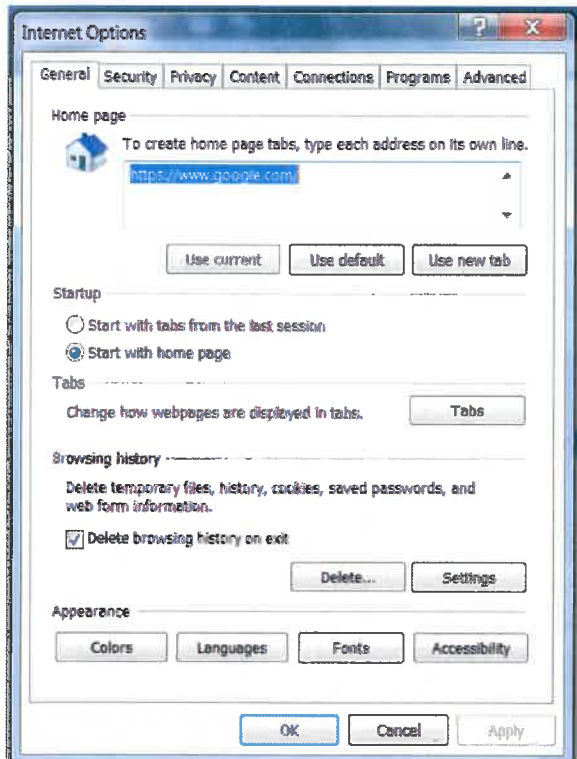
Internet Options

?

X

General | Security | Privacy | Content | Connections | Programs | Advanced

Home page

To create home page tabs, type each address on its own line.

https://www.google.com/

Use current | Use default | Use new tab

Startup

Start with tabs from the last session

Start with home page

Tabs

Change how webpages are displayed in tabs.

Tabs

Browsing history

Delete temporary files, history, cookies, saved passwords, and web form information.

Delete browsing history on exit

Delete... | Settings

Appearance

Colors | Languages | Fonts | Accessibility

OK | Cancel | Apply